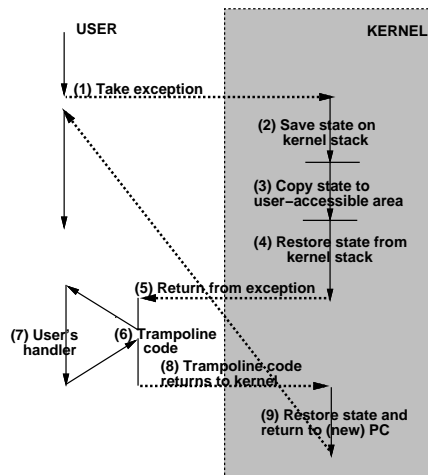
USER

KERNEL

(1) Take exception

(2) Save state on kernel stack

(3) Copy state to user-accessible area

(4) Restore state from kernel stack

(5) Return from exception

(7) User's handler

(6) Trampoline code

(8) Trampoline code returns to kernel

(9) Restore state and return to (new) PC